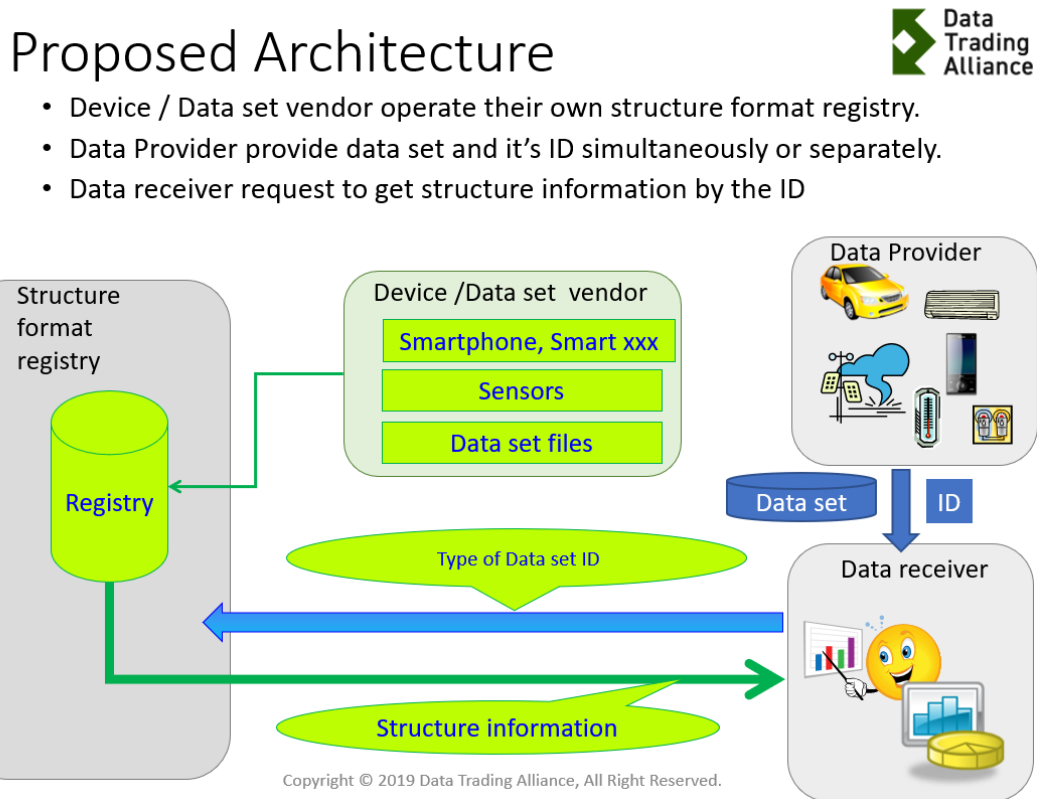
Proposed Architecture

Data Trading Alliance

- Device / Data set vendor operate their own structure format registry.
- Data Provider provide data set and it's ID simultaneously or separately.
- Data receiver request to get structure information by the ID

Structure format registry

Registry

Device /Data set vendor

Smartphone, Smart xxx

Sensors

Data set files

Data Provider

Data set

ID

Type of Data set ID

Data receiver

Structure information

Copyright © 2019 Data Trading Alliance, All Right Reserved.